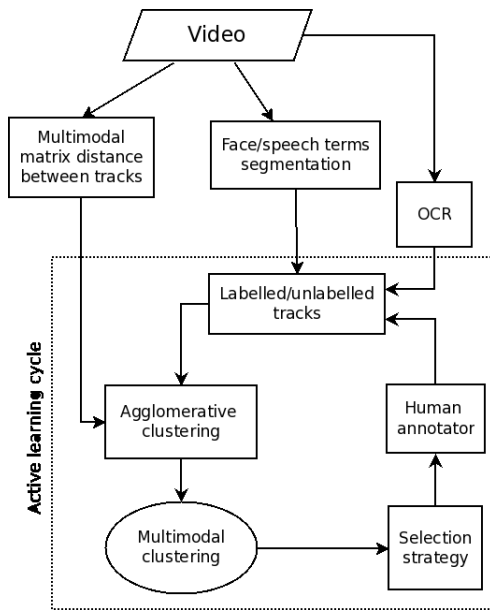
Video

Multimodal matrix distance between tracks

Face/speech terms segmentation

OCR

Labelled/unlabelled tracks

Active learning cycle

Agglomerative clustering

Human annotator

Multimodal clustering

Selection strategy